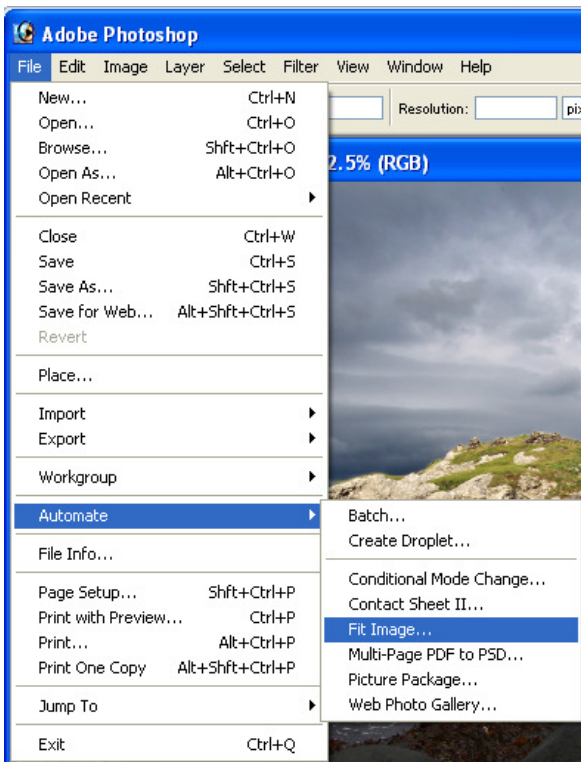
Adobe Photoshop

File Edit Image Layer Select Filter View Window Help

Resolution: pix

2.5% (RGB)

New... Ctrl+N
Open... Ctrl+O
Browse... Shft+Ctrl+O
Open As... Alt+Ctrl+O
Open Recent

Close Ctrl+W
Save Ctrl+S
Save As... Shft+Ctrl+S
Save for Web... Alt+Shft+Ctrl+S
Revert

Place...

Import
Export

Workgroup

Automate

File Info...

Page Setup... Shft+Ctrl+P
Print with Preview... Ctrl+P
Print... Alt+Ctrl+P
Print One Copy Alt+Shft+Ctrl+P

Jump To

Exit Ctrl+Q

Batch...
Create Droplet...

Conditional Mode Change...
Contact Sheet II...
Fit Image...
Multi-Page PDF to PSD...
Picture Package...
Web Photo Gallery...